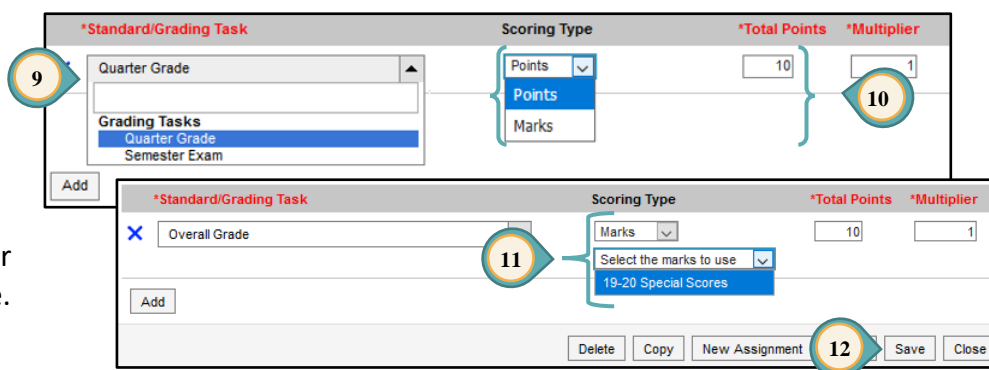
*Standard/Grading Task | Scoring Type | *Total Points | *Multiplier

9

Quarter Grade

Grading Tasks
Quarter Grade
Semester Exam

Points
Points
Marks

10
1

10

Add

*Standard/Grading Task | Scoring Type | *Total Points | *Multiplier

Overall Grade

11

Marks
Select the marks to use
19-20 Special Scores

10
1

Add

r
e.

Delete | Copy | New Assignment | 12 | Save | Close